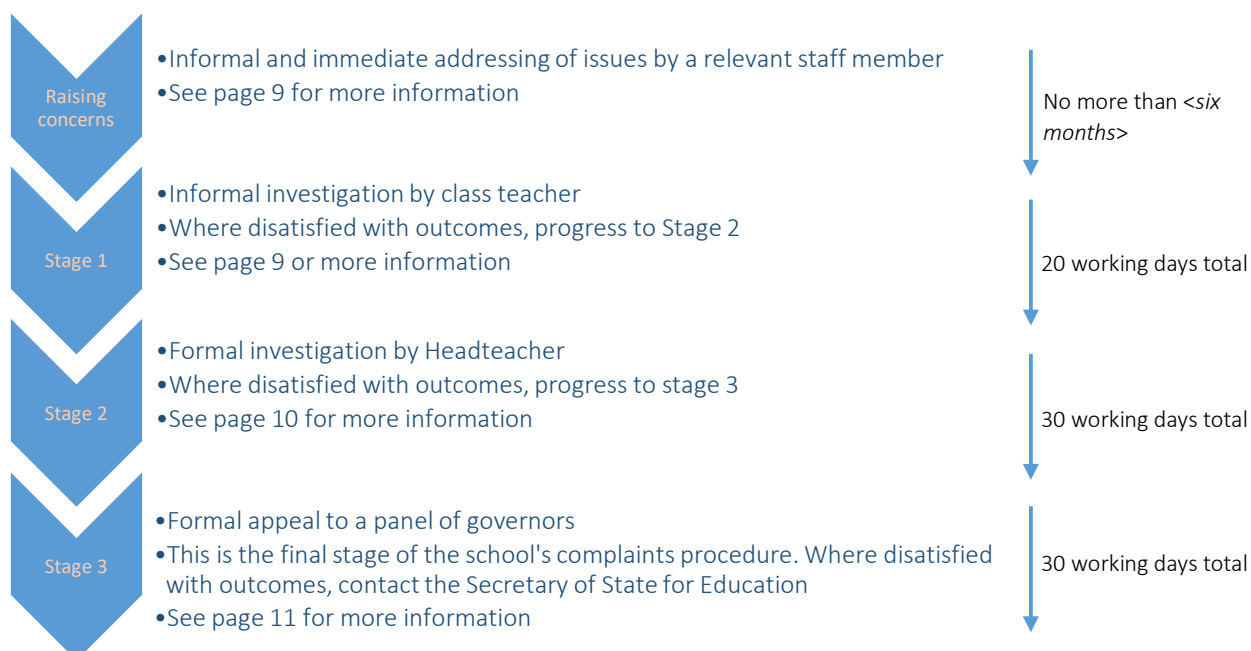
Raising concerns

•Informal and immediate addressing of issues by a relevant staff member
•See page 9 for more information

No more than <six months>

Stage 1

•Informal investigation by class teacher
•Where disatisfied with outcomes, progress to Stage 2
•See page 9 or more information

20 working days total

Stage 2

•Formal investigation by Headteacher
•Where disatisfied with outcomes, progress to stage 3
•See page 10 for more information

30 working days total

Stage 3

•Formal appeal to a panel of governors
•This is the final stage of the school's complaints procedure. Where disatisfied with outcomes, contact the Secretary of State for Education
•See page 11 for more information

30 working days total